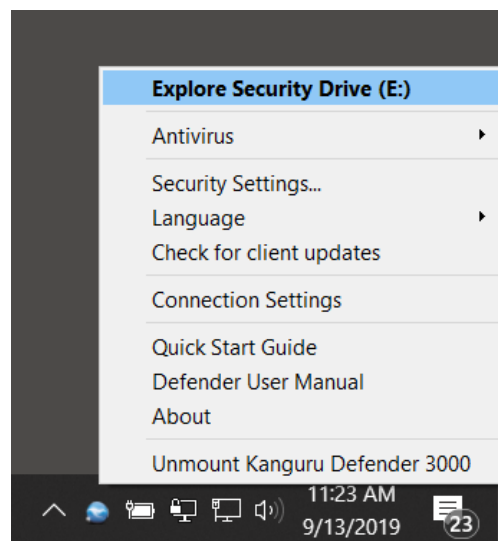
Explore Security Drive (E:)

Antivirus

Security Settings...
Language
Check for client updates

Connection Settings

Quick Start Guide
Defender User Manual
About

Unmount Kanguru Defender 3000

11:23 AM
9/13/2019

23